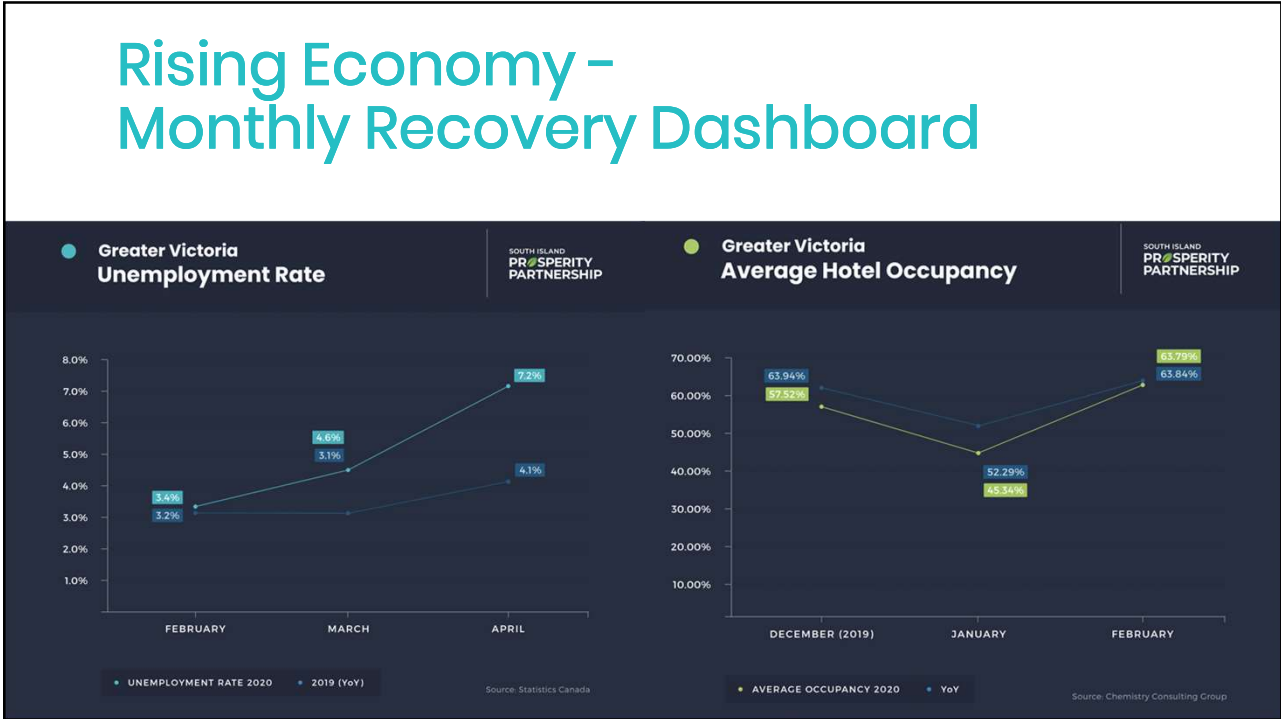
Rising Economy -
Monthly Recovery Dashboard

Greater Victoria
Unemployment Rate

SOUTH ISLAND PROSPERITY PARTNERSHIP

8.0%
7.0%
6.0%
5.0%
4.0%
3.0%
2.0%
1.0%

3.4%
3.2%
4.6%
3.1%
7.2%
4.1%

FEBRUARY
MARCH
APRIL

UNEMPLOYMENT RATE 2020
2019 (YoY)

Source: Statistics Canada

Greater Victoria
Average Hotel Occupancy

SOUTH ISLAND PROSPERITY PARTNERSHIP

70.00%
60.00%
50.00%
40.00%
30.00%
20.00%
10.00%

63.94%
57.52%
52.29%
45.34%
63.79%
63.84%

DECEMBER (2019)
JANUARY
FEBRUARY

AVERAGE OCCUPANCY 2020
YoY

Source: Chemistry Consulting Group